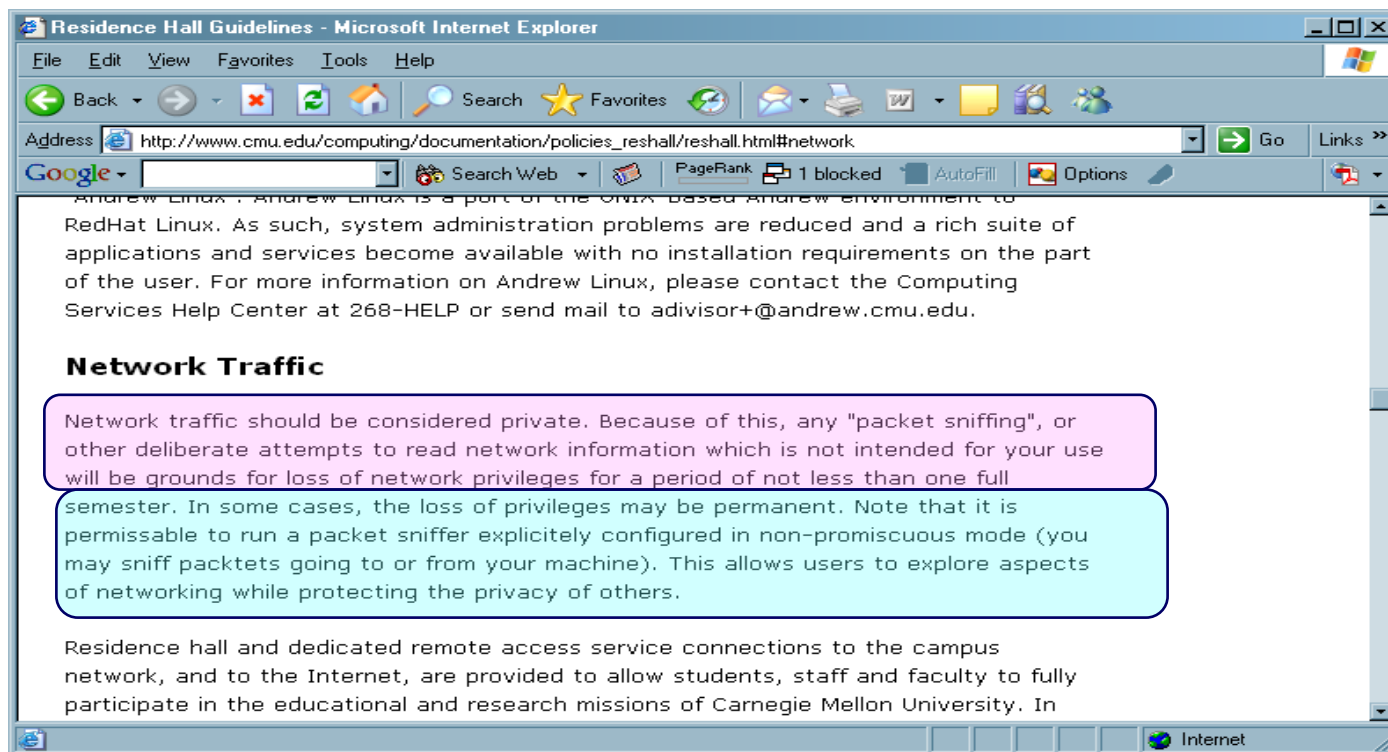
Residence Hall Guidelines - Microsoft Internet Explorer

File Edit View Favorites Tools Help

Back Search Favorites

Address http://www.cmu.edu/computing/documentation/policies_reshall/reshall.html#network Go Links

Google Search Web PageRank 1 blocked AutoFill Options

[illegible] RedHat Linux. As such, system administration problems are reduced and a rich suite of applications and services become available with no installation requirements on the part of the user. For more information on Andrew Linux, please contact the Computing Services Help Center at 268-HELP or send mail to advisor+@andrew.cmu.edu.

Network Traffic

Network traffic should be considered private. Because of this, any "packet sniffing", or other deliberate attempts to read network information which is not intended for your use will be grounds for loss of network privileges for a period of not less than one full semester. In some cases, the loss of privileges may be permanent. Note that it is permissable to run a packet sniffer explicitely configured in non-promiscuous mode (you may sniff packtets going to or from your machine). This allows users to explore aspects of networking while protecting the privacy of others.

Residence hall and dedicated remote access service connections to the campus network, and to the Internet, are provided to allow students, staff and faculty to fully participate in the educational and research missions of Carnegie Mellon University. In

Internet